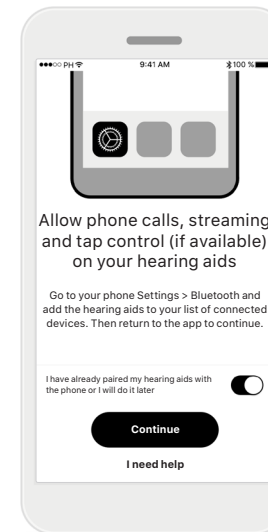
●●●○○ PH 9:41 AM 100 %

Allow phone calls, streaming and tap control (if available) on your hearing aids

Go to your phone Settings > Bluetooth and add the hearing aids to your list of connected devices. Then return to the app to continue.

I have already paired my hearing aids with the phone or I will do it later

Continue

I need help